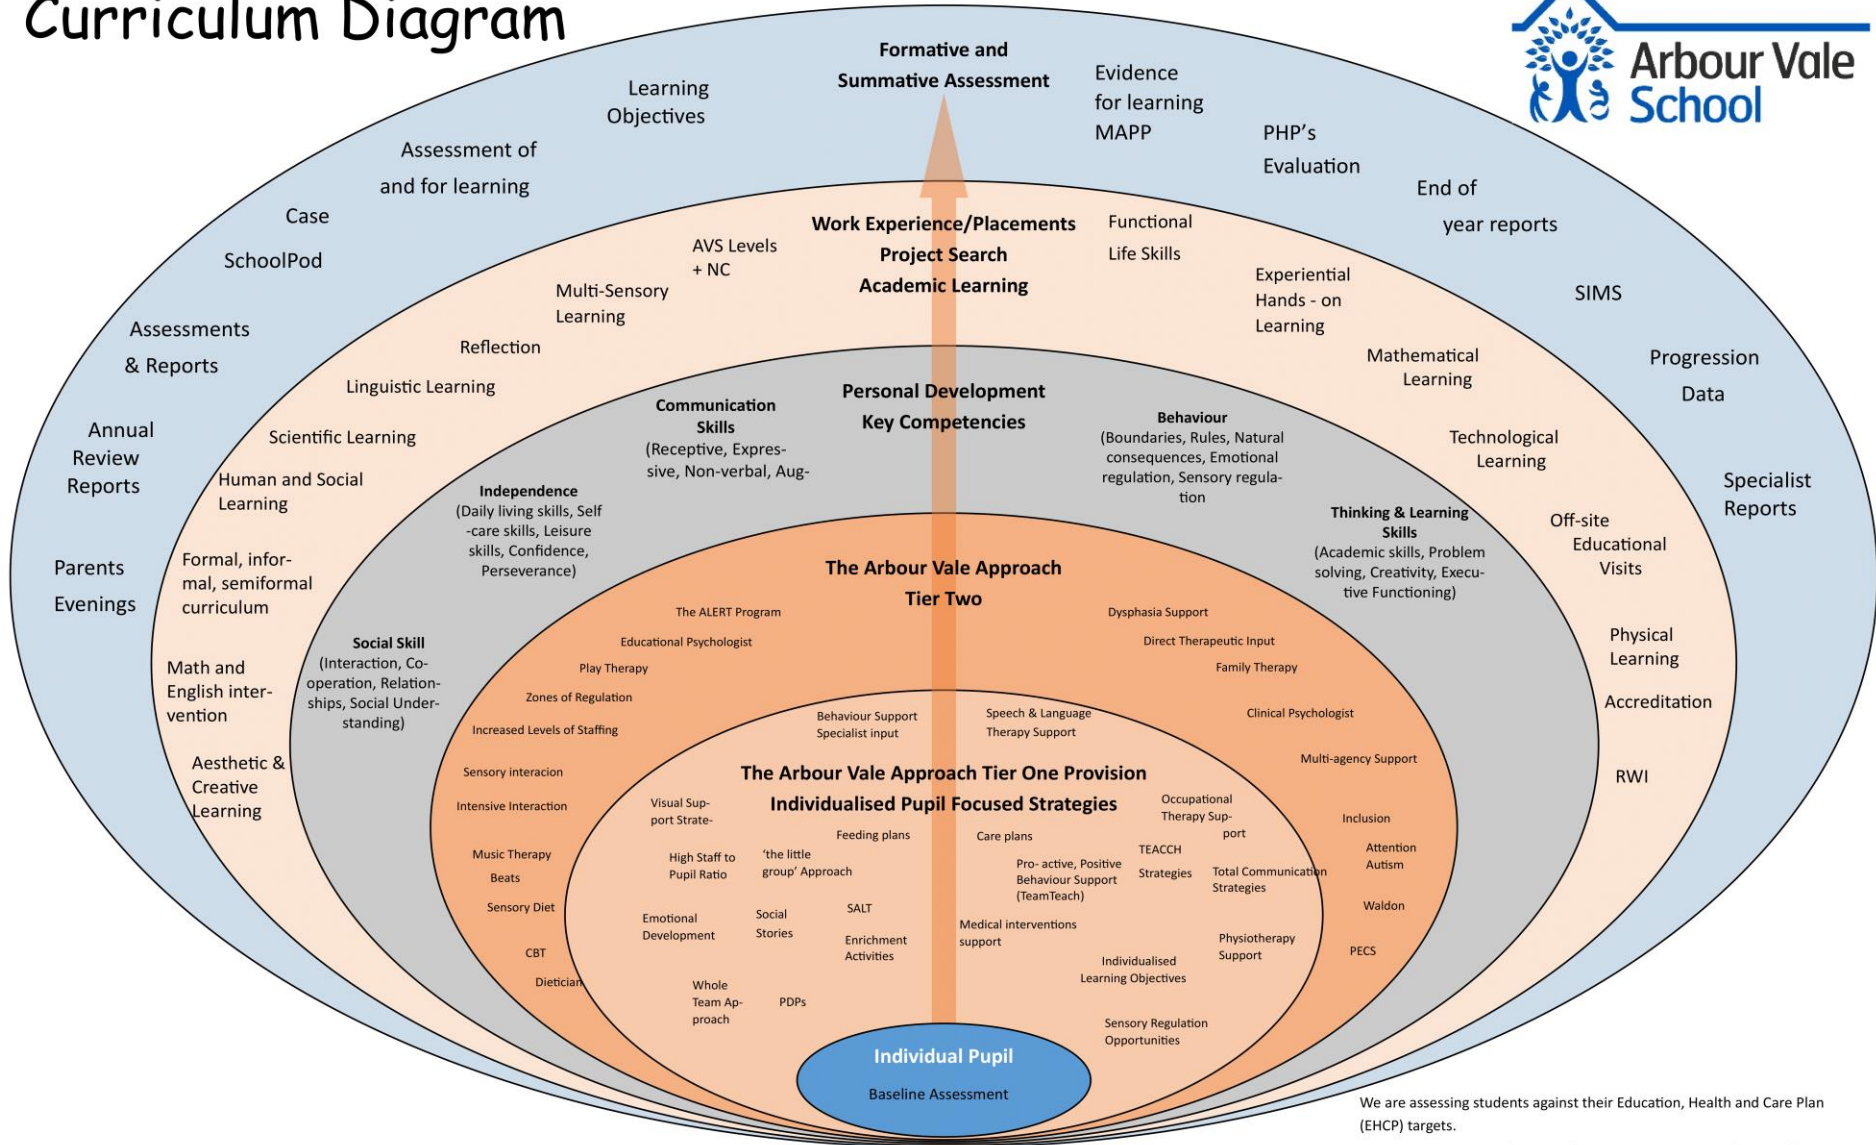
Curriculum Diagram

Arbour Vale School

Formative and Summative Assessment

Learning Objectives

Evidence for learning MAPP

PHP's Evaluation

Assessment of and for learning

End of year reports

Case

SchoolPod

SIMS

Assessments & Reports

Progression Data

Annual Review Reports

Specialist Reports

Parents Evenings

Work Experience/Placements
Project Search
Academic Learning

AVS Levels + NC

Functional Life Skills

Multi-Sensory Learning

Experiential Hands - on Learning

Reflection

Mathematical Learning

Linguistic Learning

Technological Learning

Scientific Learning

Human and Social Learning

Off-site Educational Visits

Formal, informal, semiformal curriculum

Physical Learning

Math and English intervention

Accreditation

Aesthetic & Creative Learning

RWI

Personal Development
Key Competencies

Communication Skills
(Receptive, Expressive, Non-verbal, Aug-

Behaviour
(Boundaries, Rules, Natural consequences, Emotional regulation, Sensory regulation

Independence
(Daily living skills, Self-care skills, Leisure skills, Confidence, Perseverance)

Thinking & Learning Skills
(Academic skills, Problem solving, Creativity, Executive Functioning)

Social Skill
(Interaction, Co-operation, Relationships, Social Understanding)

The Arbour Vale Approach
Tier Two

The ALERT Program

Dysphasia Support

Educational Psychologist

Direct Therapeutic Input

Play Therapy

Family Therapy

Zones of Regulation

Clinical Psychologist

Increased Levels of Staffing

Behaviour Support Specialist input

Speech & Language Therapy Support

Multi-agency Support

Sensory interacion

Intensive Interaction

Inclusion

Music Therapy

Beats

Attention Autism

Sensory Diet

Waldon

CBT

PECS

Dietician

The Arbour Vale Approach Tier One Provision
Individualised Pupil Focused Strategies

Visual Support Strate-

Occupational Therapy Support

Feeding plans

Care plans

High Staff to Pupil Ratio

'the little group' Approach

TEACCH Strategies

Pro- active, Positive Behaviour Support (TeamTeach)

Total Communication Strategies

Emotional Development

Social Stories

SALT

Enrichment Activities

Medical interventions support

Physiotherapy Support

Individualised Learning Objectives

Whole Team Approach

PDPs

Sensory Regulation Opportunities

Individual Pupil

Baseline Assessment

We are assessing students against their Education, Health and Care Plan (EHCP) targets.